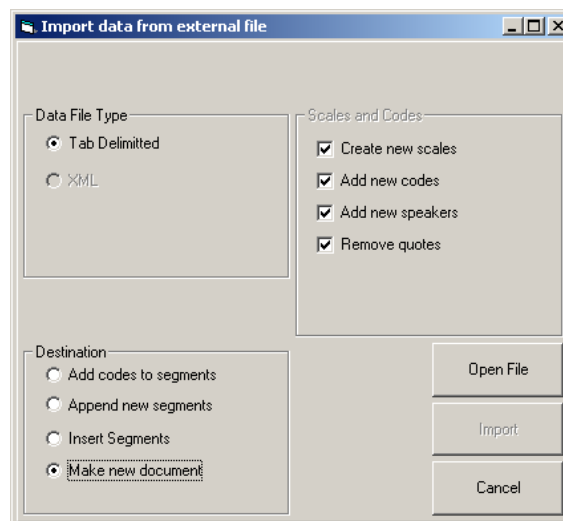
Import data from external file

Data File Type
Tab Delimitted
XML

Scales and Codes
Create new scales
Add new codes
Add new speakers
Remove quotes

Destination
Add codes to segments
Append new segments
Insert Segments
Make new document

Open File
Import
Cancel